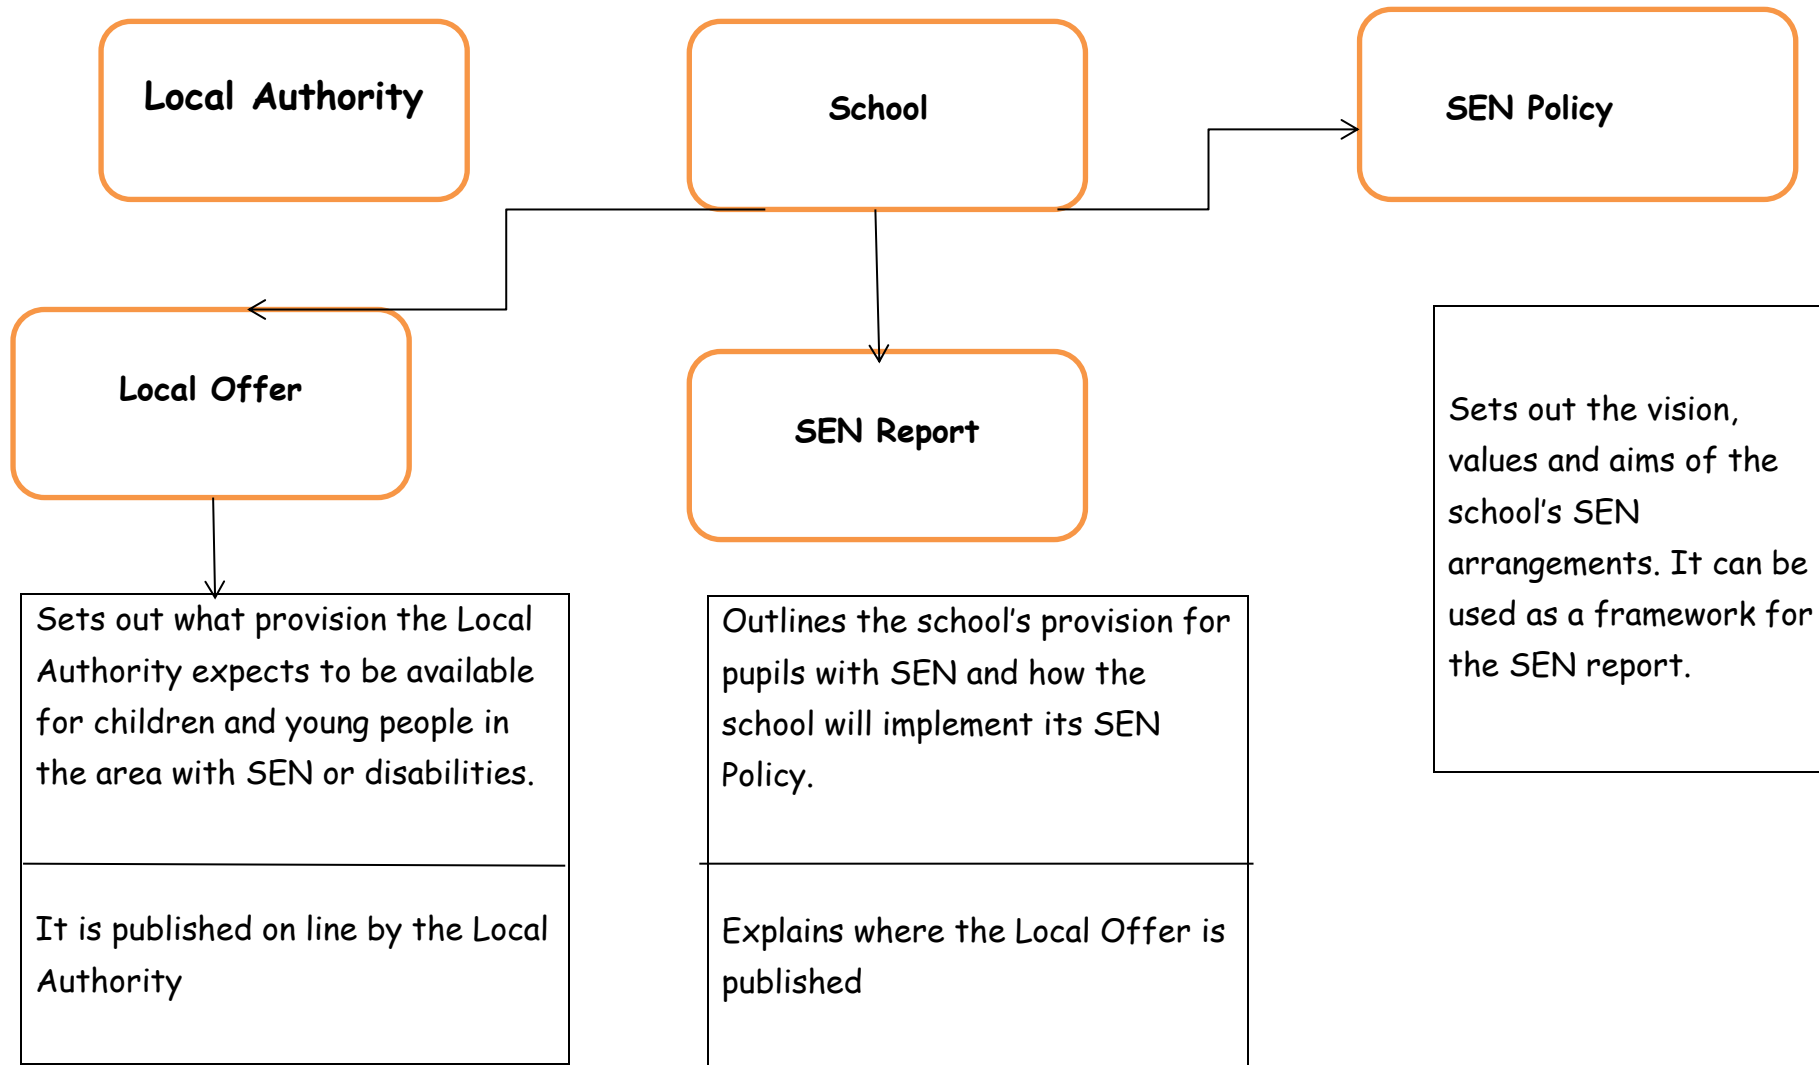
Local Authority

School

SEN Policy

Local Offer

SEN Report

Sets out the vision, values and aims of the school's SEN arrangements. It can be used as a framework for the SEN report.

Sets out what provision the Local Authority expects to be available for children and young people in the area with SEN or disabilities.

It is published on line by the Local Authority

Outlines the school's provision for pupils with SEN and how the school will implement its SEN Policy.

Explains where the Local Offer is published